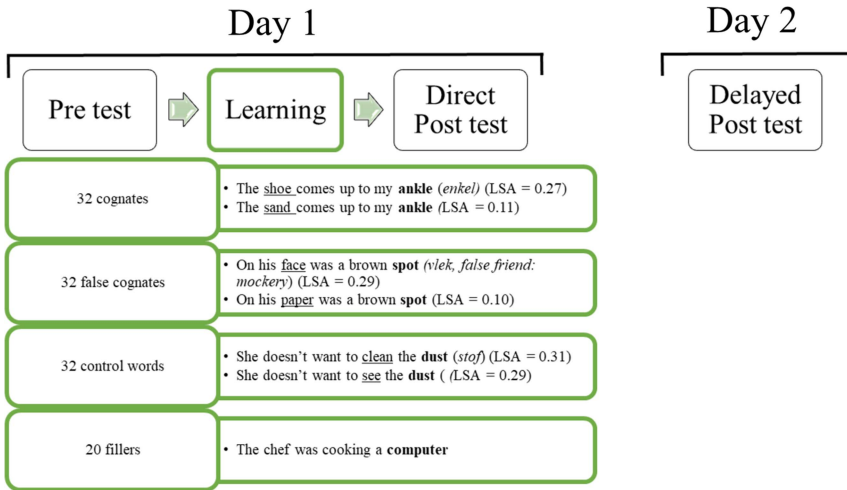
Day 1

Day 2

Pre test

Learning

Direct Post test

Delayed Post test

32 cognates

- The shoe comes up to my **ankle** (*enkel)* (LSA = 0.27)
- The sand comes up to my **ankle** *(*LSA = 0.11)

32 false cognates

- On his face was a brown **spot** *(vlek, false friend: mockery*) (LSA = 0.29)
- On his paper was a brown **spot** (LSA = 0.10)

32 control words

- She doesn't want to clean the **dust** (*stof*) (LSA = 0.31)
- She doesn't want to see the **dust** ( *(*LSA = 0.29)

20 fillers

- The chef was cooking a **computer**